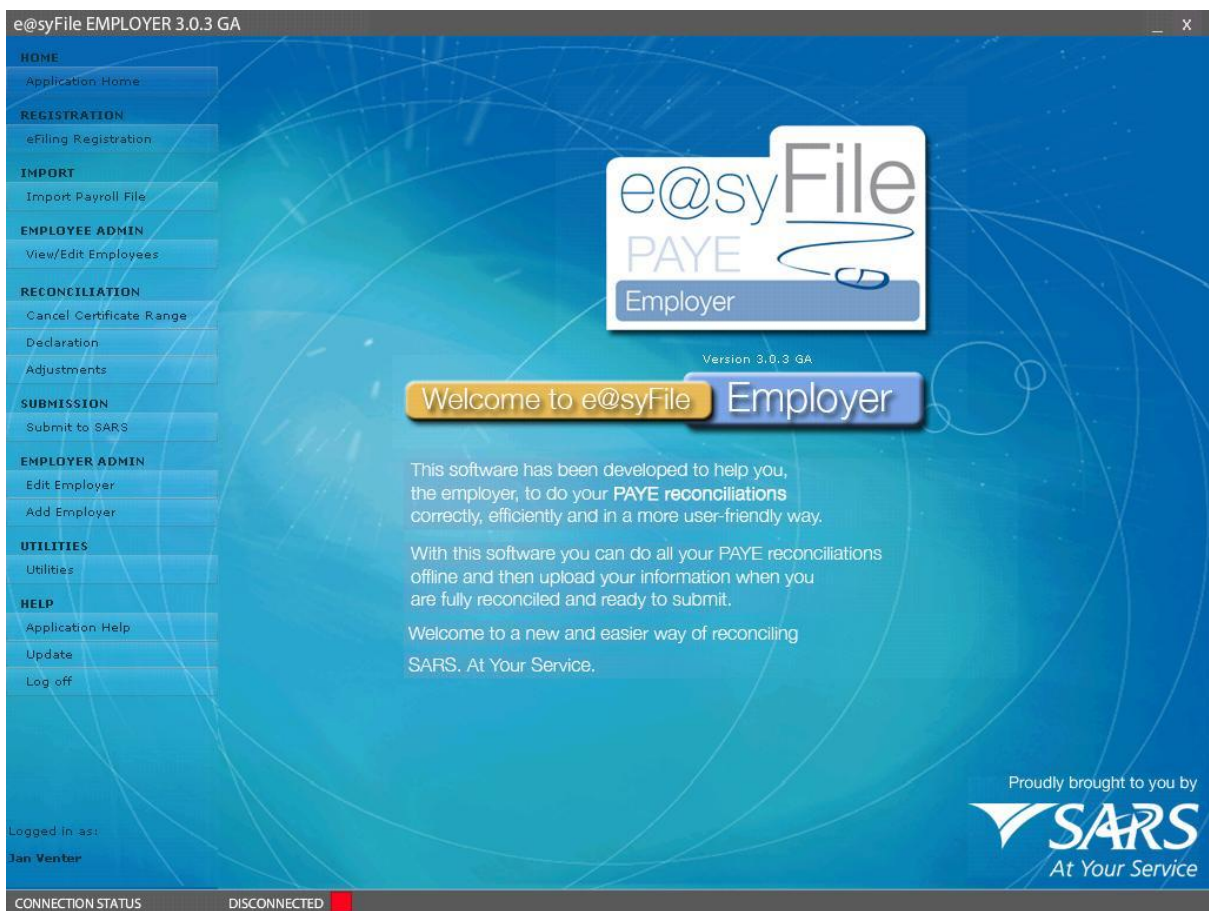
e@syFile EMPLOYER 3.0.3 GA

_ X

HOME
Application Home
REGISTRATION
eFiling Registration
IMPORT
Import Payroll File
EMPLOYEE ADMIN
View/Edit Employees
RECONCILIATION
Cancel Certificate Range
Declaration
Adjustments
SUBMISSION
Submit to SARS
EMPLOYER ADMIN
Edit Employer
Add Employer
UTILITIES
Utilities
HELP
Application Help
Update
Log off

Logged in as:
Jan Venter

e@syFile
PAYE
Employer

Version 3.0.3 GA

Welcome to e@syFile Employer

This software has been developed to help you, the employer, to do your PAYE reconciliations correctly, efficiently and in a more user-friendly way.

With this software you can do all your PAYE reconciliations offline and then upload your information when you are fully reconciled and ready to submit.

Welcome to a new and easier way of reconciling

SARS. At Your Service.

Proudly brought to you by
SARS
At Your Service

CONNECTION STATUS DISCONNECTED